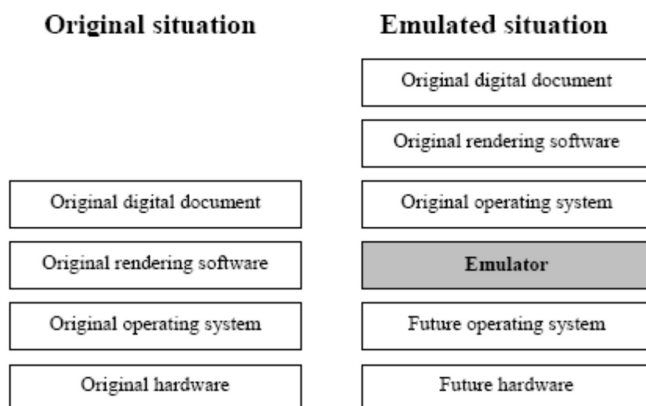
Original situation

Original digital document

Original rendering software

Original operating system

Original hardware

Emulated situation

Original digital document

Original rendering software

Original operating system

Emulator

Future operating system

Future hardware